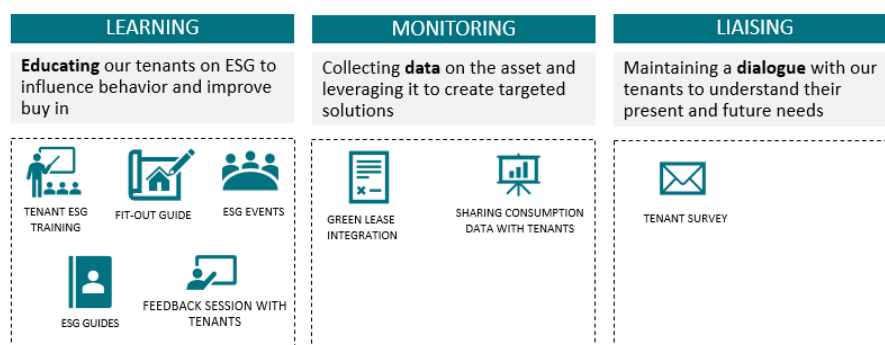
LEARNING

**Educating** our tenants on ESG to influence behavior and improve buy in

TENANT ESG TRAINING

FIT-OUT GUIDE

ESG EVENTS

ESG GUIDES

FEEDBACK SESSION WITH TENANTS

MONITORING

Collecting **data** on the asset and leveraging it to create targeted solutions

GREEN LEASE INTEGRATION

SHARING CONSUMPTION DATA WITH TENANTS

LIAISING

Maintaining a **dialogue** with our tenants to understand their present and future needs

TENANT SURVEY